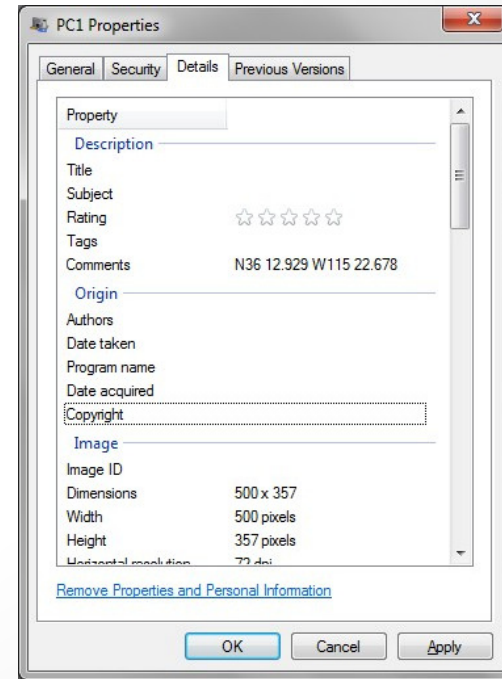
PC1 Properties

General | Security | Details | Previous Versions

Property

Description
Title
Subject
Rating
Tags
Comments N36 12.929 W115 22.678

Origin
Authors
Date taken
Program name
Date acquired
Copyright

Image
Image ID
Dimensions 500 x 357
Width 500 pixels
Height 357 pixels
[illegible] 72 dpi

Remove Properties and Personal Information

OK | Cancel | Apply